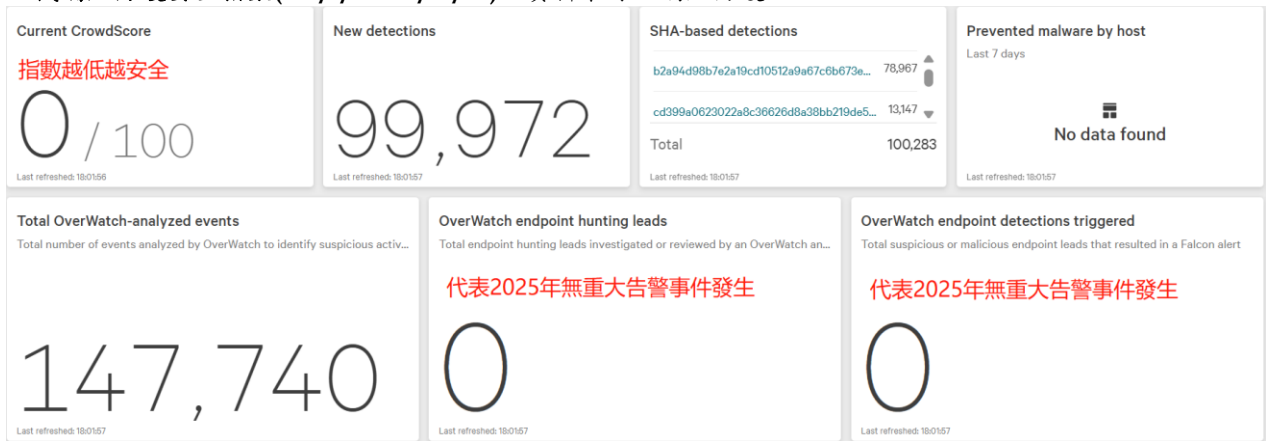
Current CrowdScore

指數越低越安全

0 / 100

Last refreshed: 18:01:56

New detections

99,972

Last refreshed: 18:01:57

SHA-based detections

b2a94d98b7e2a19cd10512a9a67c6b673e... 78,967

cd399a0623022a8c36626d8a38bb219de5... 13,147

Total 100,283

Last refreshed: 18:01:57

Prevented malware by host

Last 7 days

No data found

Last refreshed: 18:01:57

Total OverWatch-analyzed events

Total number of events analyzed by OverWatch to identify suspicious activ...

147,740

Last refreshed: 18:01:57

OverWatch endpoint hunting leads

Total endpoint hunting leads investigated or reviewed by an OverWatch an...

代表2025年無重大告警事件發生

0

Last refreshed: 18:01:57

OverWatch endpoint detections triggered

Total suspicious or malicious endpoint leads that resulted in a Falcon alert

代表2025年無重大告警事件發生

0

Last refreshed: 18:01:57